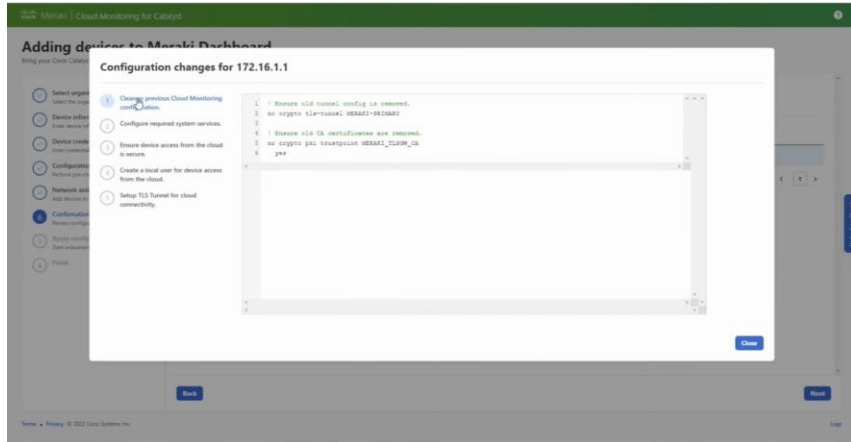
Meraki | Cloud Monitoring for Catalyst

Adding devices to Meraki Dashboard
Bring your Cisco Catalyst

Select organ
Device infor
Device crede
Configuratio
Network add
Confirmation
Apply config
Finish

Configuration changes for 172.16.1.1

1 Cleanup previous Cloud Monitoring configuration.
2 Configure required system services.
3 Ensure device access from the cloud is secure.
4 Create a local user for device access from the cloud.
5 Setup TLS Tunnel for cloud connectivity.

1 ! Ensure old tunnel config is removed.
2 no crypto tls-tunnel MERAKI-PRIMARY
3
4 ! Ensure old CA certificates are removed.
5 no crypto pki trustpoint MERAKI_TLSGW_CA
6 yes

Close

Back

Next

< 1 >

Terms • Privacy © 2022 Cisco Systems, Inc.

Logs